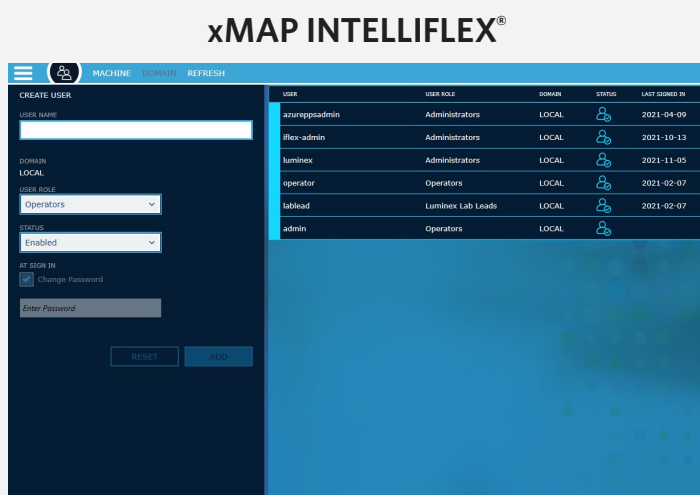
xMAP INTELLIFLEX®

MACHINE DOMAIN REFRESH

CREATE USER

USER NAME

DOMAIN
LOCAL

USER ROLE
Operators

STATUS
Enabled

AT SIGN IN
Change Password

Enter Password

RESET ADD

| USER | USER ROLE | DOMAIN | STATUS | LAST SIGNED IN |
|---|---|---|---|---|
| azureppsadmin | Administrators | LOCAL | | 2021-04-09 |
| iflex-admin | Administrators | LOCAL | | 2021-10-13 |
| luminex | Administrators | LOCAL | | 2021-11-05 |
| operator | Operators | LOCAL | | 2021-02-07 |
| lablead | Luminex Lab Leads | LOCAL | | 2021-02-07 |
| admin | Operators | LOCAL | | |